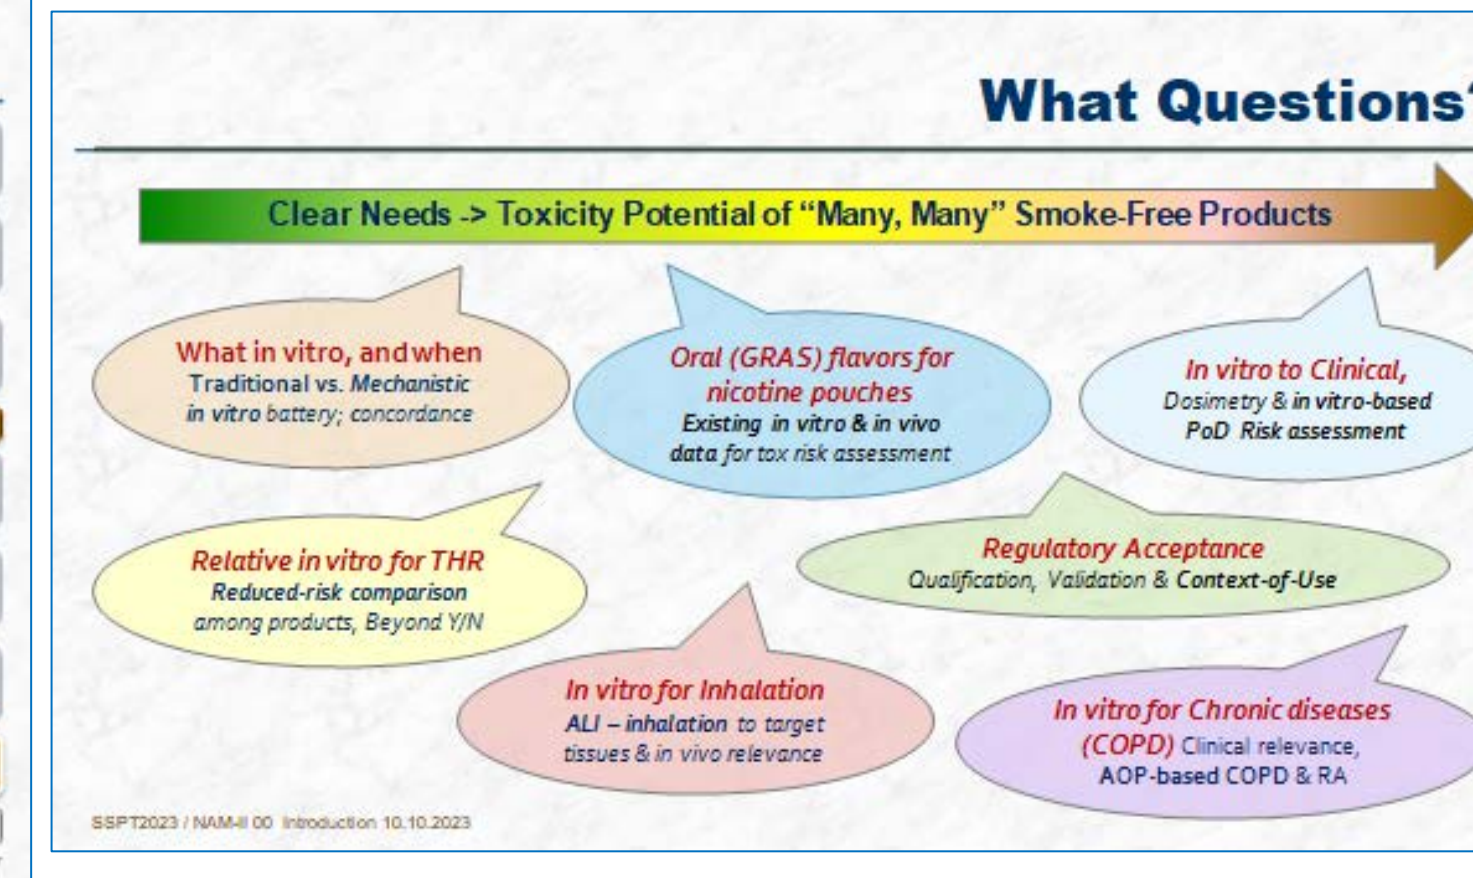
What Questions

Clear Needs -> Toxicity Potential of "Many, Many" Smoke-Free Products

What in vitro, and when
Traditional vs. Mechanistic
in vitro battery; concordance

Oral (GRAS) flavors for nicotine pouches
Existing in vitro & in vivo data for tox risk assessment

In vitro to Clinical,
Dosimetry & in vitro-based
PoD Risk assessment

Relative in vitro for THR
Reduced-risk comparison
among products, Beyond Y/N

Regulatory Acceptance
Qualification, Validation & Context-of-Use

In vitro for Inhalation
ALI – inhalation to target
tissues & in vivo relevance

In vitro for Chronic diseases
(COPD) Clinical relevance,
AOP-based COPD & RA

SSPT2023 / NAM-II 00 Introduction 10.10.2023